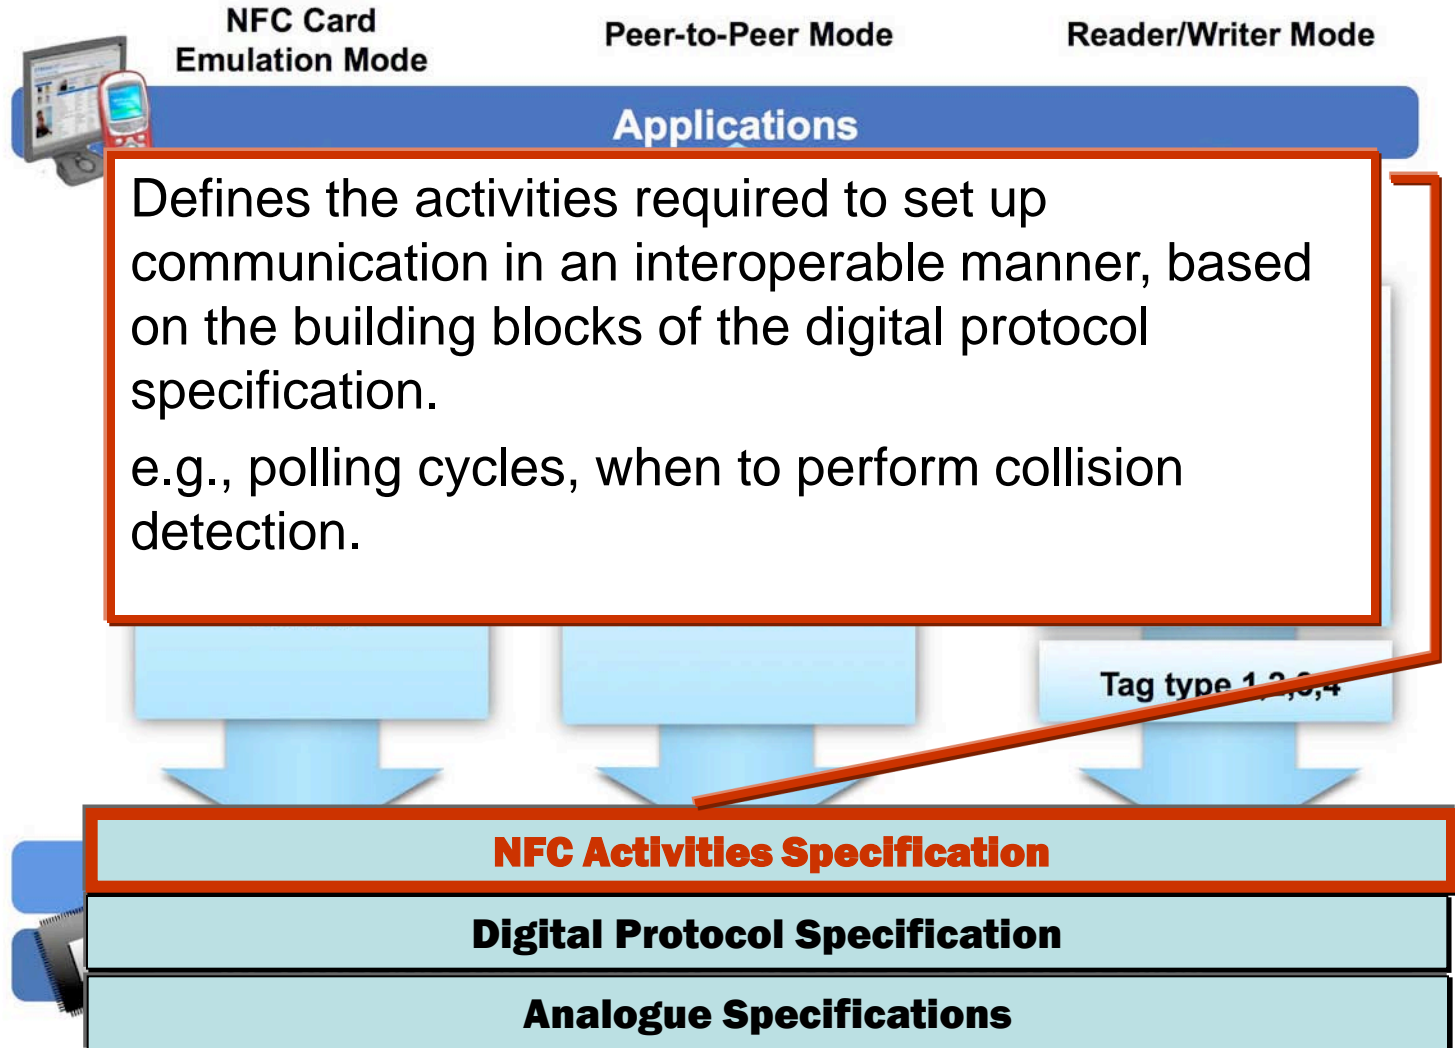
NFC Card Emulation Mode

Peer-to-Peer Mode

Reader/Writer Mode

Applications

Defines the activities required to set up communication in an interoperable manner, based on the building blocks of the digital protocol specification.

e.g., polling cycles, when to perform collision detection.

Tag type 1,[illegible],4

NFC Activities Specification

Digital Protocol Specification

Analogue Specifications